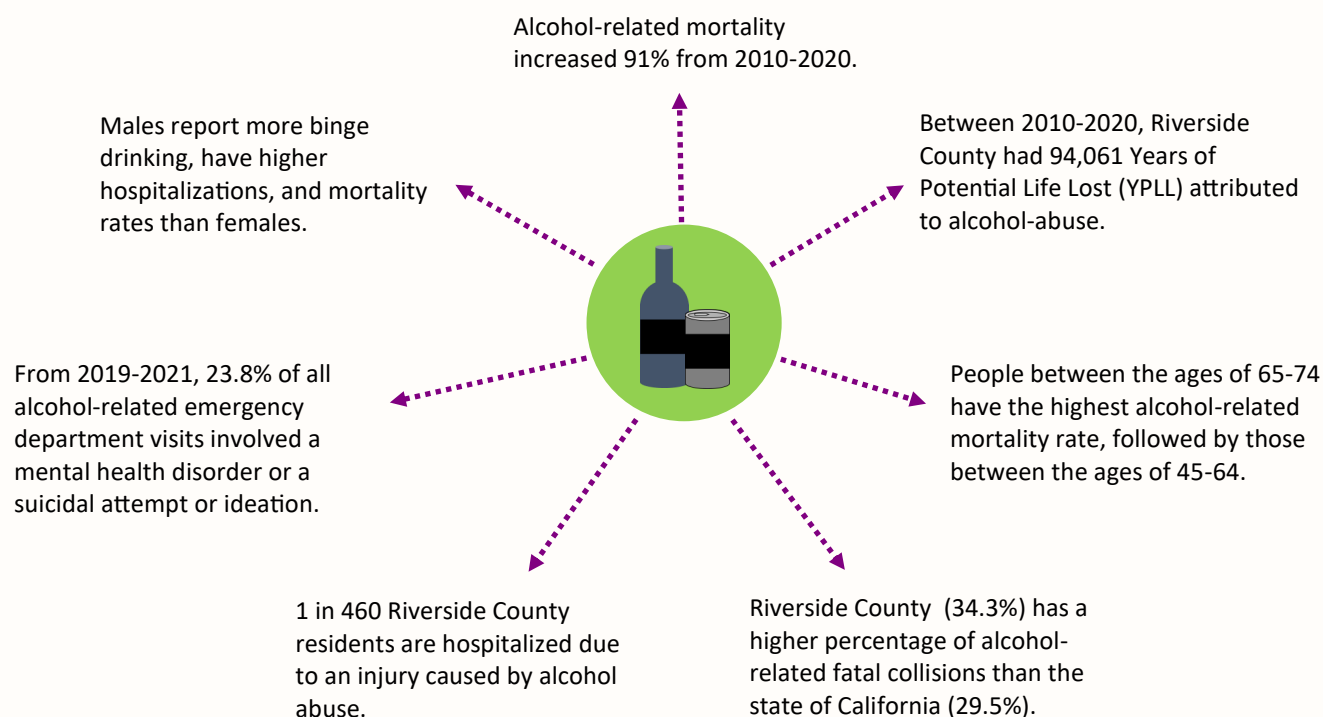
Alcohol-related mortality increased 91% from 2010-2020.

Males report more binge drinking, have higher hospitalizations, and mortality rates than females.

Between 2010-2020, Riverside County had 94,061 Years of Potential Life Lost (YPLL) attributed to alcohol-abuse.

From 2019-2021, 23.8% of all alcohol-related emergency department visits involved a mental health disorder or a suicidal attempt or ideation.

People between the ages of 65-74 have the highest alcohol-related mortality rate, followed by those between the ages of 45-64.

1 in 460 Riverside County residents are hospitalized due to an injury caused by alcohol abuse.

Riverside County (34.3%) has a higher percentage of alcohol-related fatal collisions than the state of California (29.5%).